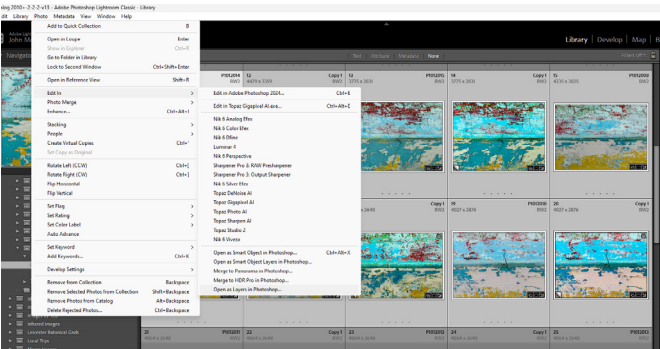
alog 2010-- 2-2-2-v13 - Adobe Photoshop Lightroom Classic - Library
dit Library Photo Metadata View Window Help
Adobe Lightr
John M
Navigator

Add to Quick Collection B
Open in Loupe Enter
Show in Explorer Ctrl+R
Go to Folder in Library
Lock to Second Window Ctrl+Shift+Enter
Open in Reference View Shift+R
Edit In
Photo Merge
Enhance... Ctrl+Alt+I
Stacking
People
Create Virtual Copies Ctrl+'
Set Copy as Original
Rotate Left (CCW) Ctrl+[
Rotate Right (CW) Ctrl+]
Flip Horizontal
Flip Vertical
Set Flag
Set Rating
Set Color Label
Auto Advance
Set Keyword
Add Keywords... Ctrl+K
Develop Settings
Remove from Collection Backspace
Remove Selected Photos from Collection Shift+Backspace
Remove Photos from Catalog Alt+Backspace
Delete Rejected Photos... Ctrl+Backspace

Edit in Adobe Photoshop 2024... Ctrl+E
Edit in Topaz Gigapixel AI.exe... Ctrl+Alt+E
Nik 6 Analog Efex
Nik 6 Color Efex
Nik 6 Dfine
Luminar 4
Nik 6 Perspective
Sharpener Pro 3: RAW Presharpener
Sharpener Pro 3: Output Sharpener
Nik 6 Silver Efex
Topaz DeNoise AI
Topaz Gigapixel AI
Topaz Photo AI
Topaz Sharpen AI
Topaz Studio 2
Nik 6 Viveza
Open as Smart Object in Photoshop... Ctrl+Alt+X
Open as Smart Object Layers in Photoshop...
Merge to Panorama in Photoshop...
Merge to HDR Pro in Photoshop...
Open as Layers in Photoshop...

Library | Develop | Map | Boo
Text Attribute Metadata None
Filters Off

P1012014 Copy 1 P1012015 14 P1012016 15 P1012016
4479 x 3399 RW2 3775 x 2831 RW2 3775 x 2831 RW2 4235 x 3035 RW2
4027 x 2678 RW2 Copy 1 P1012020 4027 x 2678 RW2 4027 x 2678 RW2
21 P1012012 22 P1012013 Copy 1 P1012013
edited images
Lawrence Botanical Gar
Local Trips